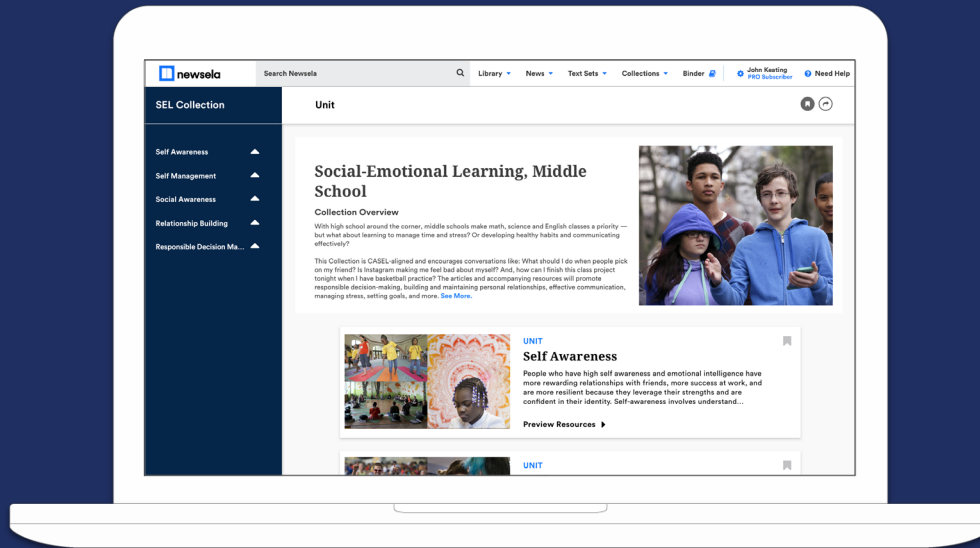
newsela

Search Newsela

Library News Text Sets Collections Binder

John Keating
PRO Subscriber

Need Help

SEL Collection

Unit

Self Awareness

Self Management

Social Awareness

Relationship Building

Responsible Decision Ma...

Social-Emotional Learning, Middle School

Collection Overview

With high school around the corner, middle schools make math, science and English classes a priority — but what about learning to manage time and stress? Or developing healthy habits and communicating effectively?

This Collection is CASEL-aligned and encourages conversations like: What should I do when people pick on my friend? Is Instagram making me feel bad about myself? And, how can I finish this class project tonight when I have basketball practice? The articles and accompanying resources will promote responsible decision-making, building and maintaining personal relationships, effective communication, managing stress, setting goals, and more. See More.

UNIT

Self Awareness

People who have high self awareness and emotional intelligence have more rewarding relationships with friends, more success at work, and are more resilient because they leverage their strengths and are confident in their identity. Self-awareness involves understand...

Preview Resources

UNIT